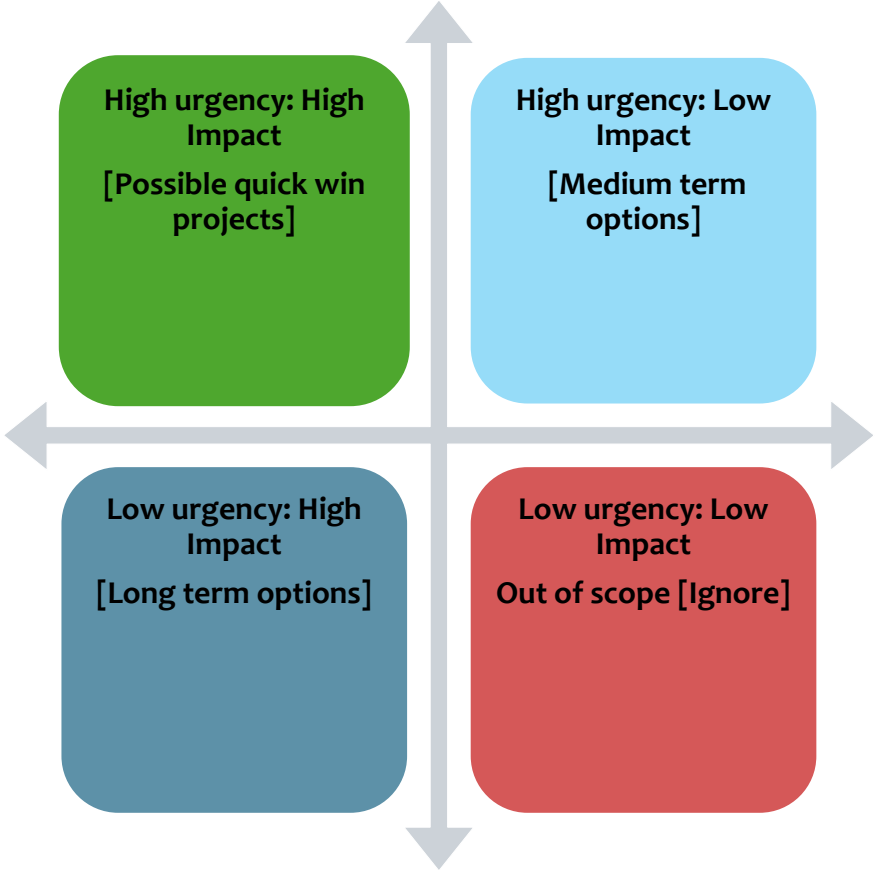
High urgency: High Impact

[Possible quick win projects]

High urgency: Low Impact

[Medium term options]

Low urgency: High Impact

[Long term options]

Low urgency: Low Impact

Out of scope [Ignore]